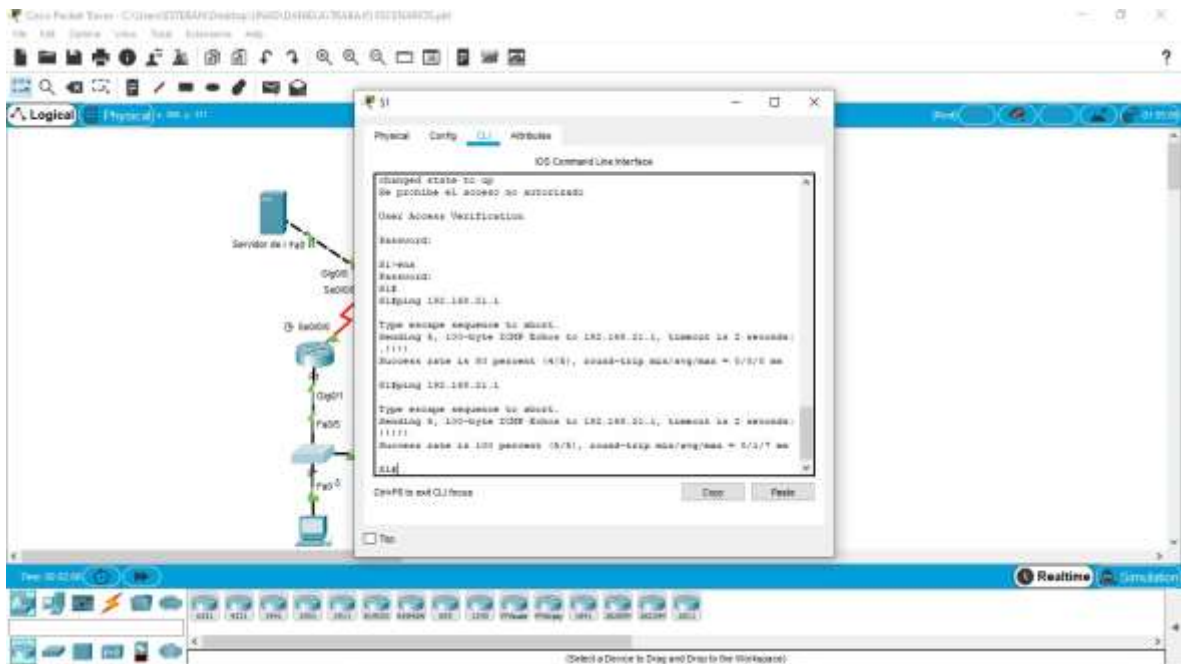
Cisco Packet Tracer - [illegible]

File Edit Options View Tools Extensions Help

?

Logical Physical

Servidor de i Fa0

Gig0/0 Se0/0/0

Se0/0/0

Gig0/1

Fa0/5

Fa0 0

S1

Physical Config CLI Attributes

IOS Command Line Interface

changed state to up
Se prohibe el acceso no autorizado

User Access Verification

Password:

S1>ena
Password:
S1#
S1#ping 192.168.21.1

Type escape sequence to abort.
Sending 5, 100-byte ICMP Echos to 192.168.21.1, timeout is 2 seconds:
.!!!!
Success rate is 80 percent (4/5), round-trip min/avg/max = 0/0/0 ms

S1#ping 192.168.21.1

Type escape sequence to abort.
Sending 5, 100-byte ICMP Echos to 192.168.21.1, timeout is 2 seconds:
!!!!!
Success rate is 100 percent (5/5), round-trip min/avg/max = 0/1/7 ms

S1#

Ctrl+F6 to exit CLI focus

Copy Paste

Top

Time: 00:02:00

Realtime Simulation

(Select a Device to Drag and Drop to the Workspace)